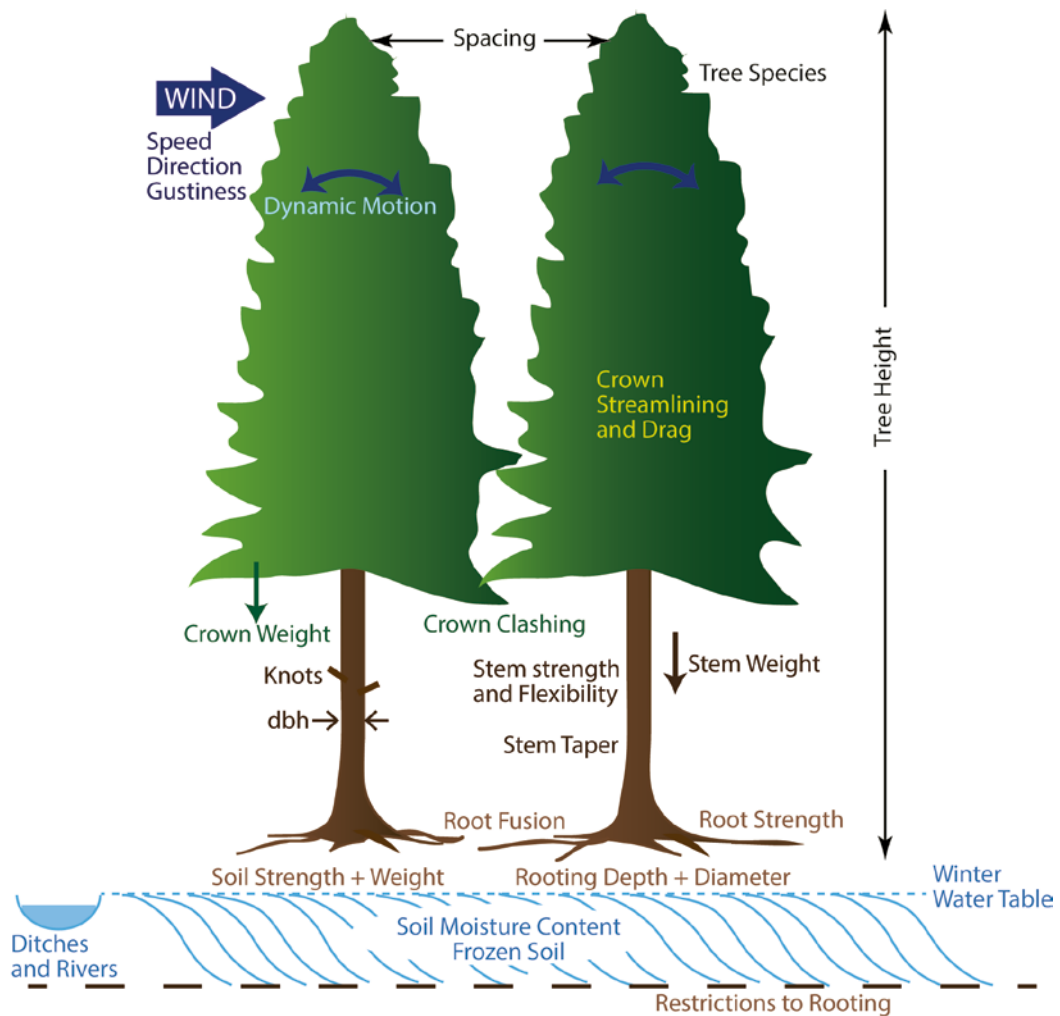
Spacing
Tree Species
WIND
Speed
Direction
Gustiness
Dynamic Motion
Tree Height
Crown Streamlining and Drag
Crown Weight
Crown Clashing
Knots
Stem strength and Flexibility
Stem Weight
dbh
Stem Taper
Root Fusion
Root Strength
Soil Strength + Weight
Rooting Depth + Diameter
Winter Water Table
Ditches and Rivers
Soil Moisture Content
Frozen Soil
Restrictions to Rooting